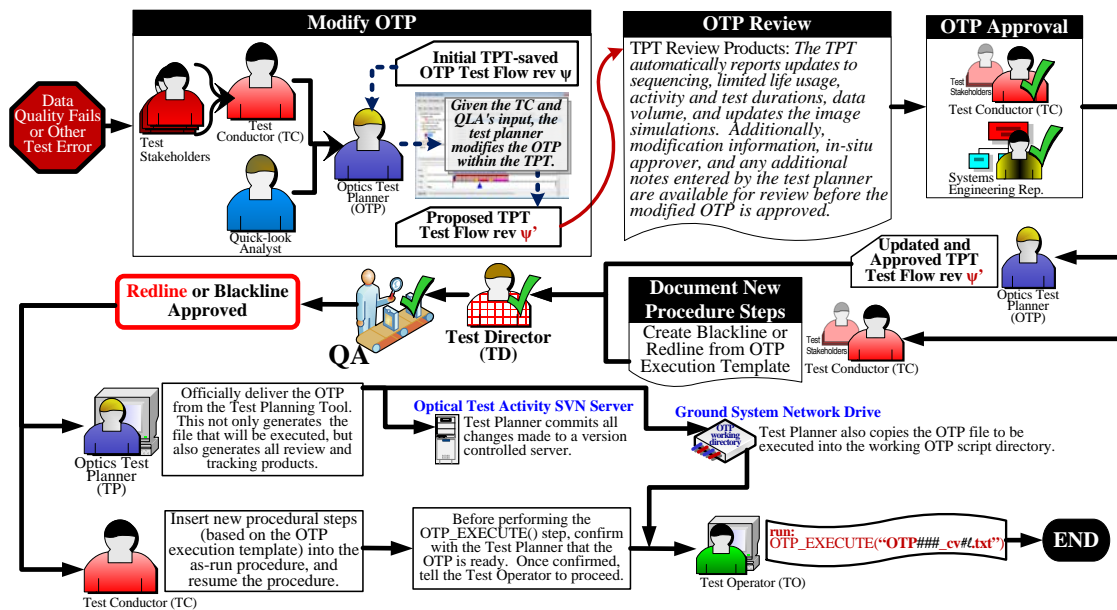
Data Quality Fails or Other Test Error

Modify OTP

Test Stakeholders

Test Conductor (TC)

Quick-look Analyst

Optics Test Planner (OTP)

Initial TPT-saved OTP Test Flow rev ψ

Given the TC and QLA's input, the test planner modifies the OTP within the TPT.

Proposed TPT Test Flow rev ψ'

OTP Review

TPT Review Products: The TPT automatically reports updates to sequencing, limited life usage, activity and test durations, data volume, and updates the image simulations. Additionally, modification information, in-situ approver, and any additional notes entered by the test planner are available for review before the modified OTP is approved.

OTP Approval

Test Stakeholders

Test Conductor (TC)

Systems Engineering Rep.

Updated and Approved TPT Test Flow rev ψ'

Optics Test Planner (OTP)

Document New Procedure Steps

Create Blackline or Redline from OTP Execution Template

Test Stakeholders

Test Conductor (TC)

Test Director (TD)

QA

Redline or Blackline Approved

Optics Test Planner (TP)

Officially deliver the OTP from the Test Planning Tool. This not only generates the file that will be executed, but also generates all review and tracking products.

Optical Test Activity SVN Server

Test Planner commits all changes made to a version controlled server.

Ground System Network Drive

OTP working directory

Test Planner also copies the OTP file to be executed into the working OTP script directory.

Test Conductor (TC)

Insert new procedural steps (based on the OTP execution template) into the as-run procedure, and resume the procedure.

Before performing the OTP_EXECUTE() step, confirm with the Test Planner that the OTP is ready. Once confirmed, tell the Test Operator to proceed.

Test Operator (TO)

run:
OTP_EXECUTE("OTP###_cv#l.txt")

END